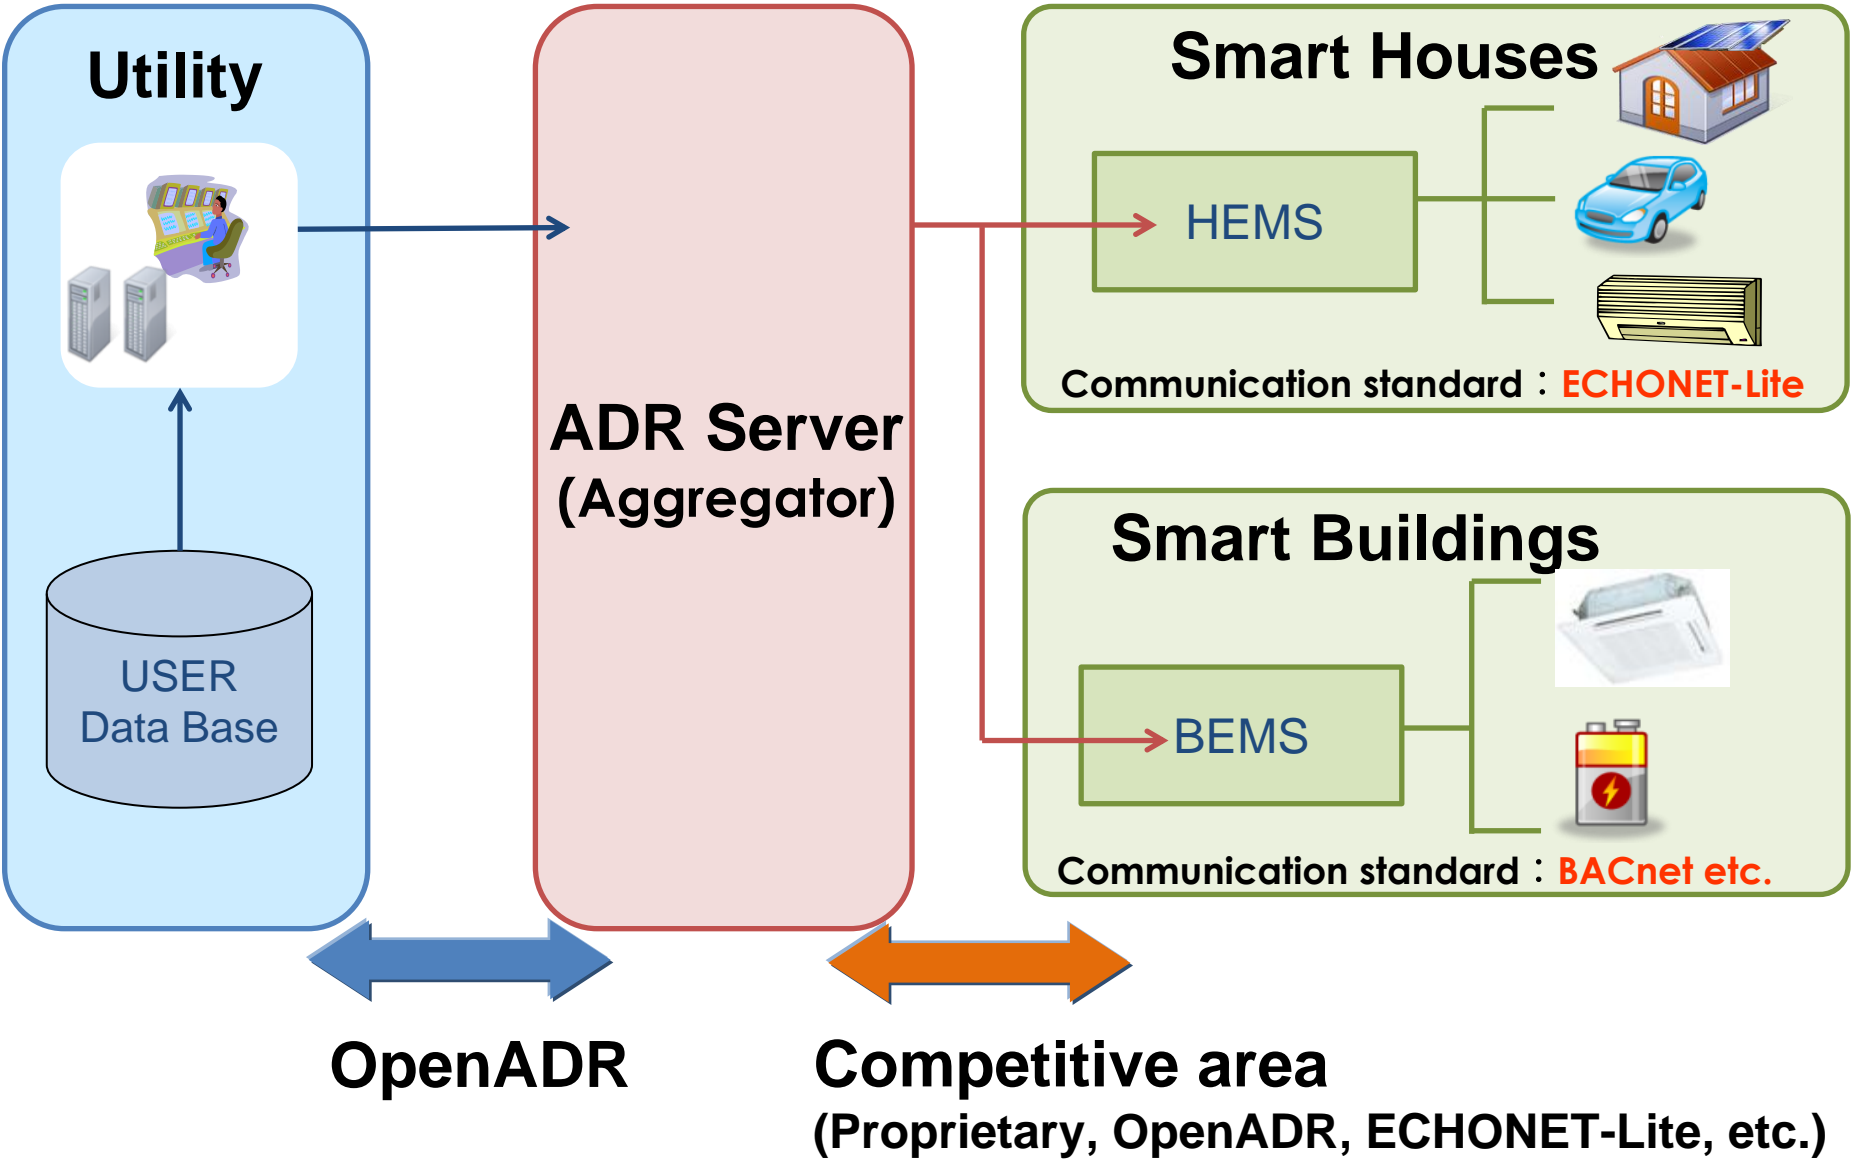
Utility

USER
Data Base

ADR Server
(Aggregator)

Smart Houses

HEMS

Communication standard：ECHONET-Lite

Smart Buildings

BEMS

Communication standard：BACnet etc.

OpenADR

Competitive area
(Proprietary, OpenADR, ECHONET-Lite, etc.)